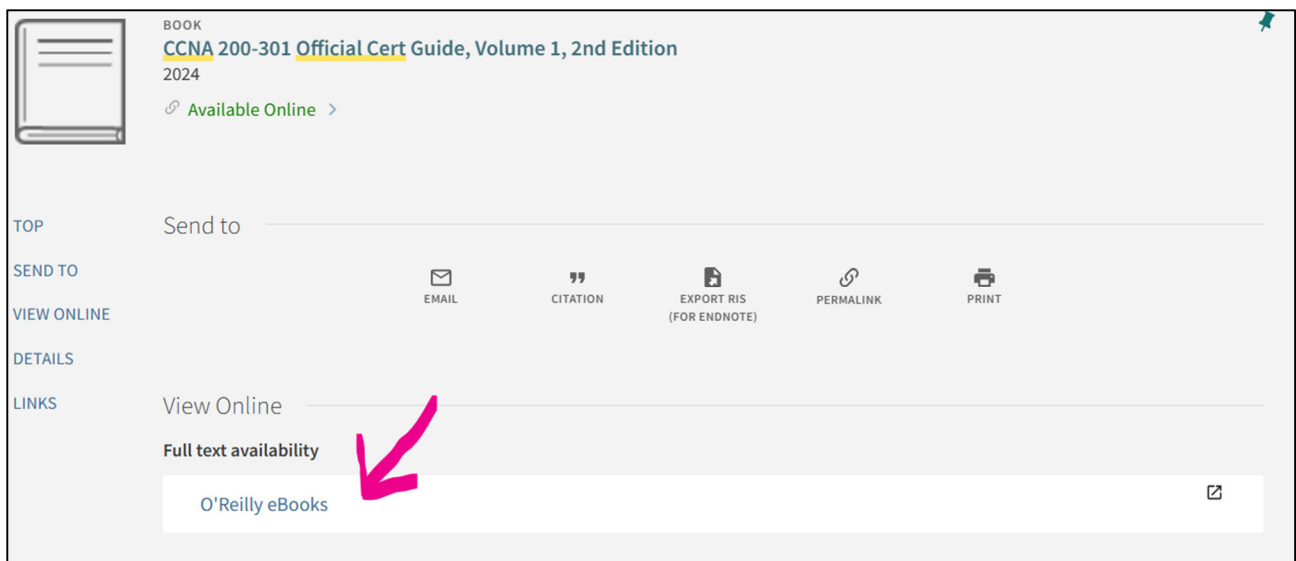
BOOK
CCNA 200-301 Official Cert Guide, Volume 1, 2nd Edition
2024
Available Online >

TOP
SEND TO
VIEW ONLINE
DETAILS
LINKS

Send to

EMAIL
CITATION
EXPORT RIS (FOR ENDNOTE)
PERMALINK
PRINT

View Online

Full text availability

O'Reilly eBooks